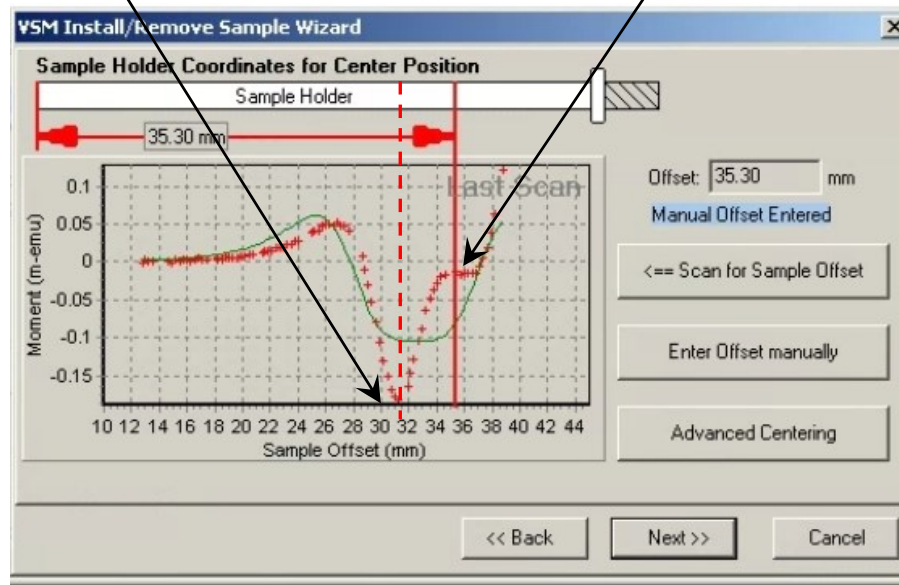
VSM Install/Remove Sample Wizard

Sample Holder Coordinates for Center Position

Sample Holder

35.30 mm

Last Scan

0.1
0.05
0
-0.05
-0.1
-0.15

Moment (m-emu)

10 12 14 16 18 20 22 24 26 28 30 32 34 36 38 40 42 44

Sample Offset (mm)

Offset: 35.30 mm

Manual Offset Entered

<== Scan for Sample Offset

Enter Offset manually

Advanced Centering

<< Back

Next >>

Cancel